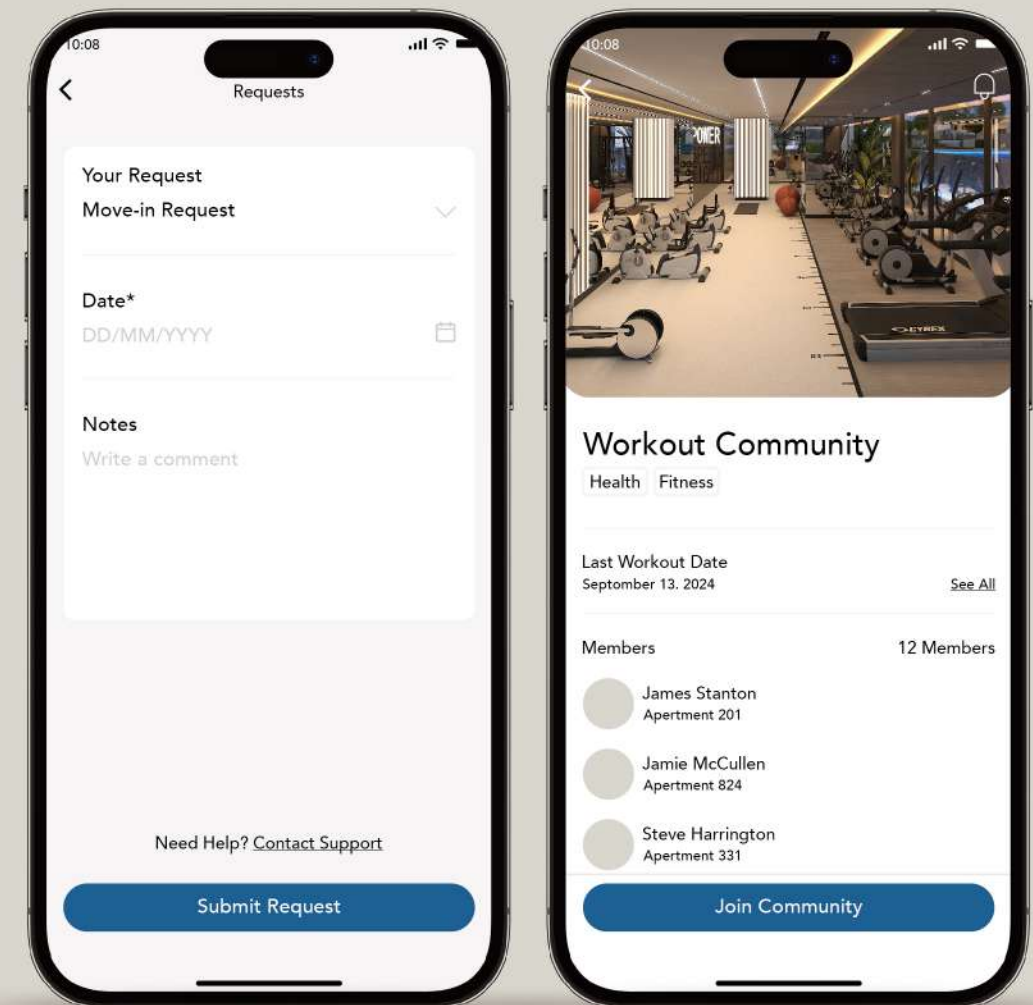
10:08

Requests

Your Request
Move-in Request

Date*
DD/MM/YYYY

Notes
Write a comment

Need Help? Contact Support

Submit Request

10:08

POWER

CYBEX

Workout Community

Health Fitness

Last Workout Date
September 13. 2024

See All

Members

12 Members

James Stanton
Apertment 201

Jamie McCullen
Apertment 824

Steve Harrington
Apertment 331

Join Community